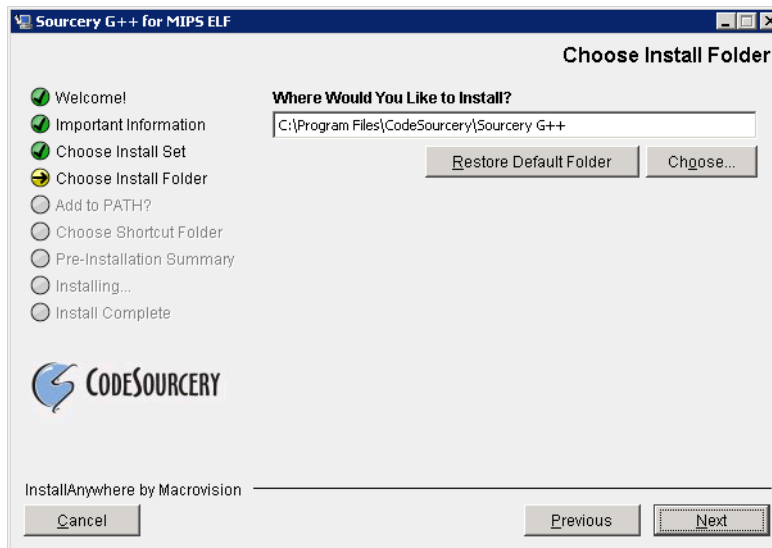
Sourcery G++ for MIPS ELF

Choose Install Folder

Welcome!
Important Information
Choose Install Set
Choose Install Folder
Add to PATH?
Choose Shortcut Folder
Pre-Installation Summary
Installing...
Install Complete

CodeSourcery

Where Would You Like to Install?

C:\Program Files\CodeSourcery\Sourcery G++

Restore Default Folder

Choose...

InstallAnywhere by Macrovision

Cancel

Previous

Next